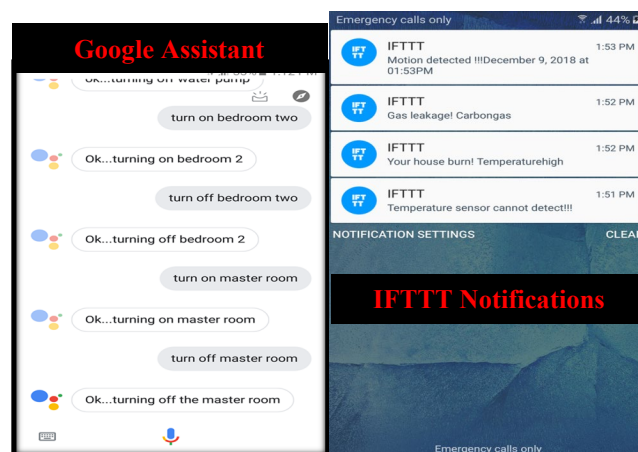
Google Assistant

Ok...turning on water pump

turn on bedroom two

Ok...turning on bedroom 2

turn off bedroom two

Ok...turning off bedroom 2

turn on master room

Ok...turning on master room

turn off master room

Ok...turning off the master room

Emergency calls only 44%

IFTTT 1:53 PM
Motion detected !!!December 9, 2018 at 01:53PM

IFTTT 1:52 PM
Gas leakage! Carbongas

IFTTT 1:52 PM
Your house burn! Temperaturehigh

IFTTT 1:51 PM
Temperature sensor cannot detect!!!

NOTIFICATION SETTINGS CLEA

IFTTT Notifications

Emergency calls only